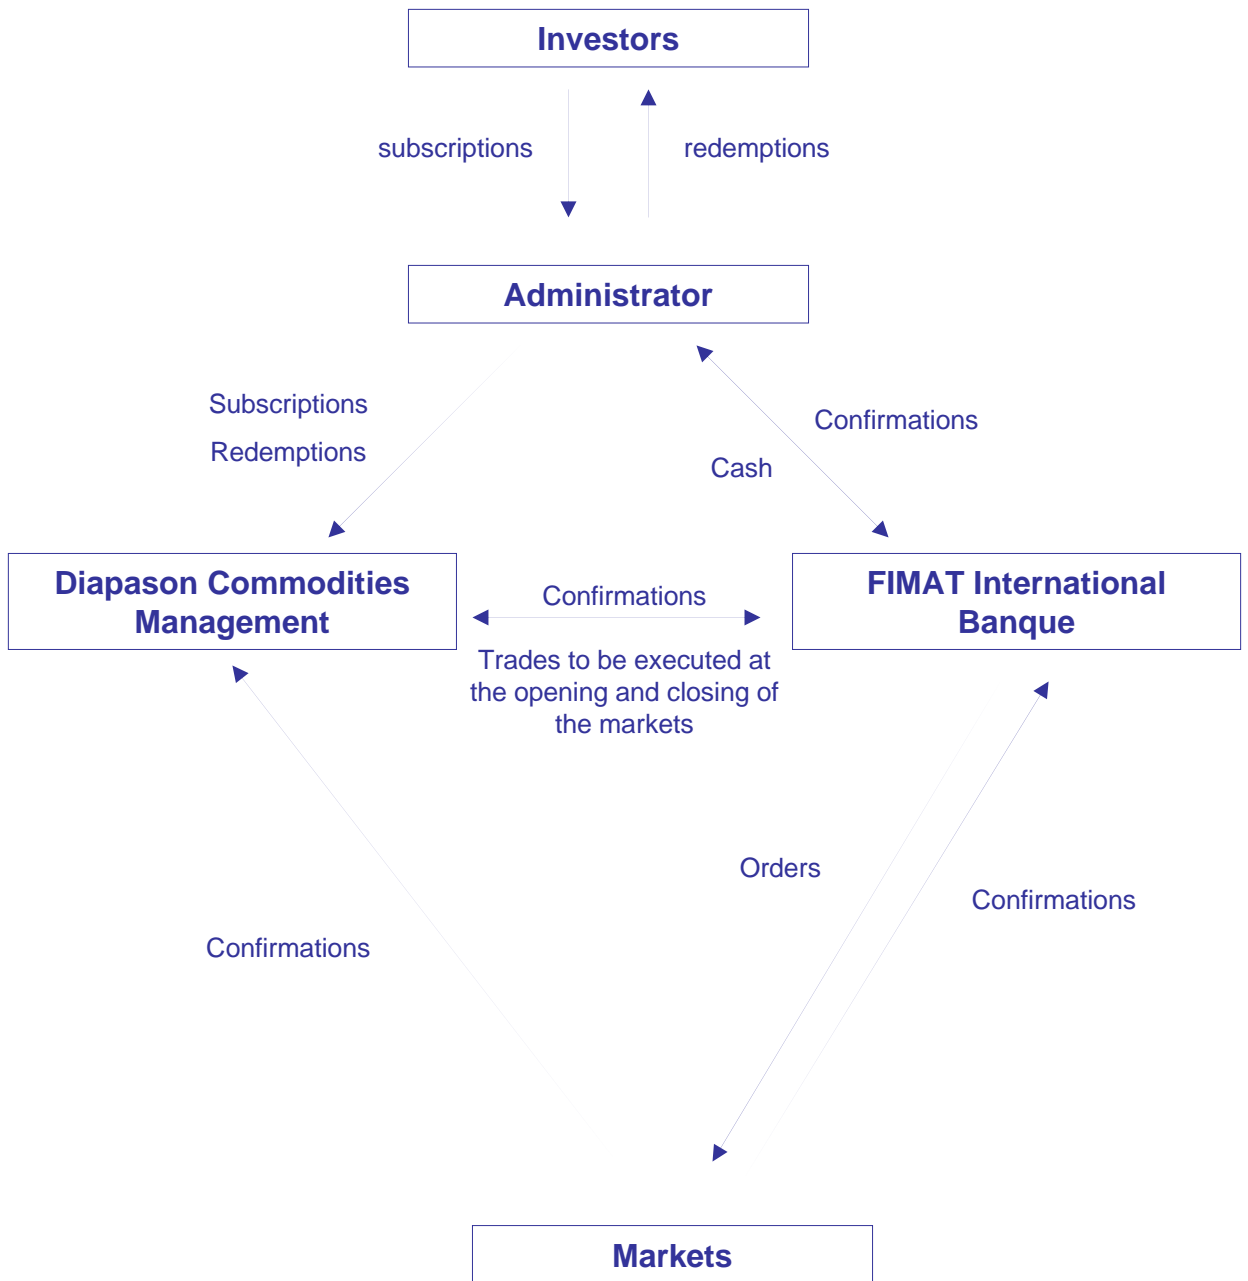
Investors

subscriptions

redemptions

Administrator

Subscriptions

Redemptions

Confirmations

Cash

Diapason Commodities Management

Confirmations

FIMAT International Banque

Trades to be executed at the opening and closing of the markets

Orders

Confirmations

Confirmations

Markets